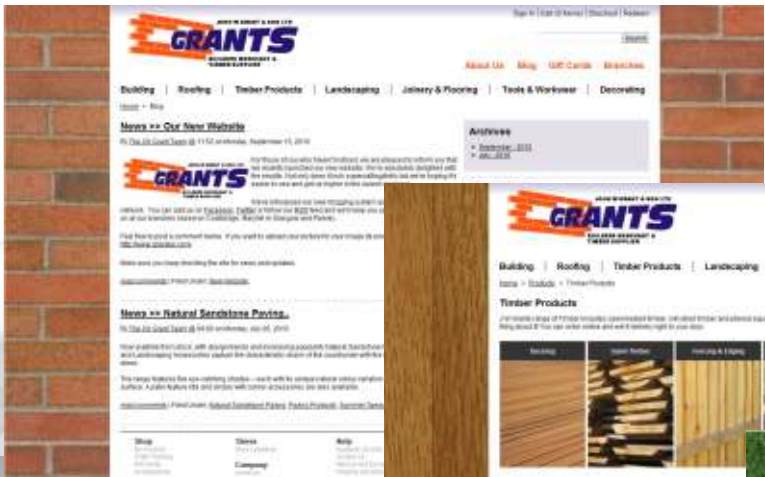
JOHN W GRANT & SON LTD
GRANTS
BUILDERS MERCHANT & TIMBER SUPPLIER

Sign In | Gift Of Names | Checkout | Basket

Search

About Us | Blog | Gift Cards | Branches

Building | Roofing | Timber Products | Landscaping | Joinery & Flooring | Tools & Workwear | Decorating

Home » Blog

News >> Our New Website

By The JW Grant Team @ 11:52 on Wednesday, September 15, 2010

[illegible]

News >> Natural Sandstone Paving..

By The JW Grant Team @ 04:00 on Wednesday, July 28, 2010

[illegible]

Archives
September - 2010
July - 2010

Shop
Stores
Company
Help

JOHN W GRANT & SON LTD
GRANTS
BUILDERS MERCHANT & TIMBER SUPPLIER

Building | Roofing | Timber Products | Landscaping

Home > Products > Timber Products

Timber Products

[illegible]

Decking
Sawn Timber
Fencing & Edging